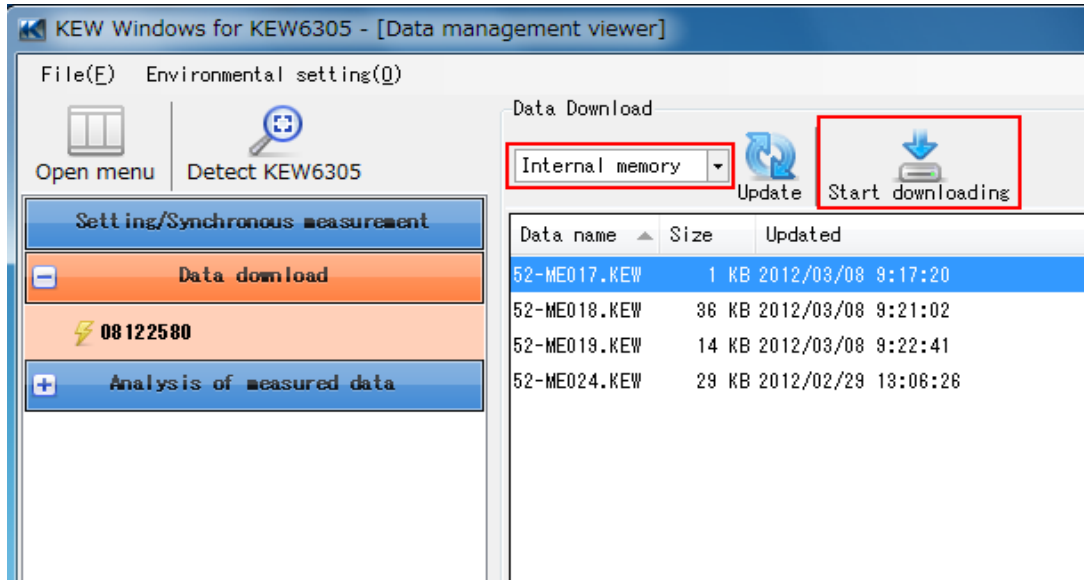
KEW Windows for KEW6305 - [Data management viewer]

File(F) Environmental setting(O)

Open menu Detect KEW6305

Setting/Synchronous measurement

Data download

08122580

Analysis of measured data

Data Download

Internal memory

Update

Start downloading

| Data name | Size | Updated |
|---|---|---|
| 52-ME017.KEW | 1 KB | 2012/03/08 9:17:20 |
| 52-ME018.KEW | 36 KB | 2012/03/08 9:21:02 |
| 52-ME019.KEW | 14 KB | 2012/03/08 9:22:41 |
| 52-ME024.KEW | 29 KB | 2012/02/29 13:06:26 |